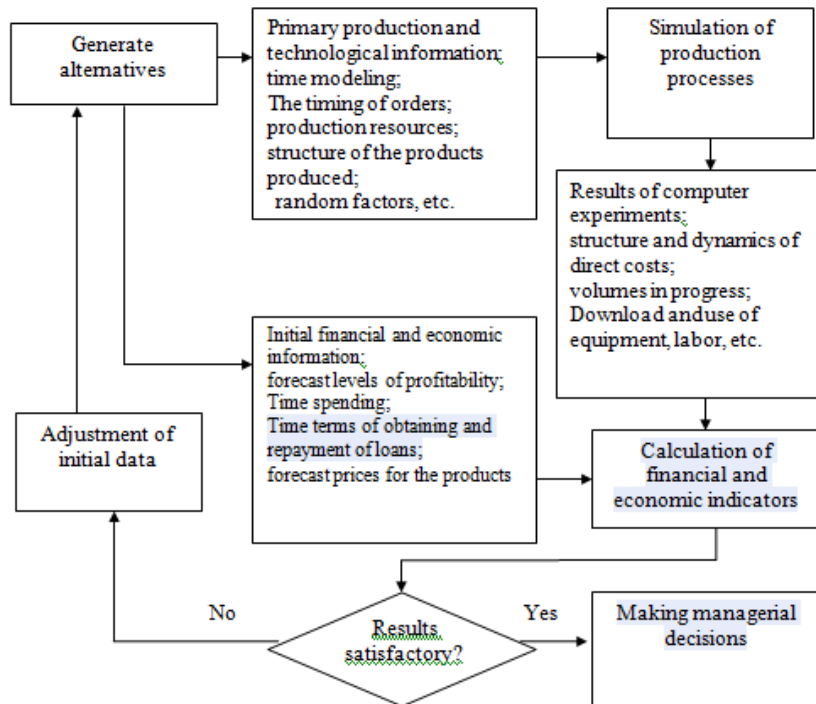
Generate alternatives

Primary production and technological information; time modeling; The timing of orders; production resources; structure of the products produced; random factors, etc.

Simulation of production processes

Results of computer experiments; structure and dynamics of direct costs; volumes in progress; Download and use of equipment, labor, etc.

Initial financial and economic information; forecast levels of profitability; Time spending; Time terms of obtaining and repayment of loans; forecast prices for the products

Adjustment of initial data

Calculation of financial and economic indicators

No

Results satisfactory?

Yes

Making managerial decisions